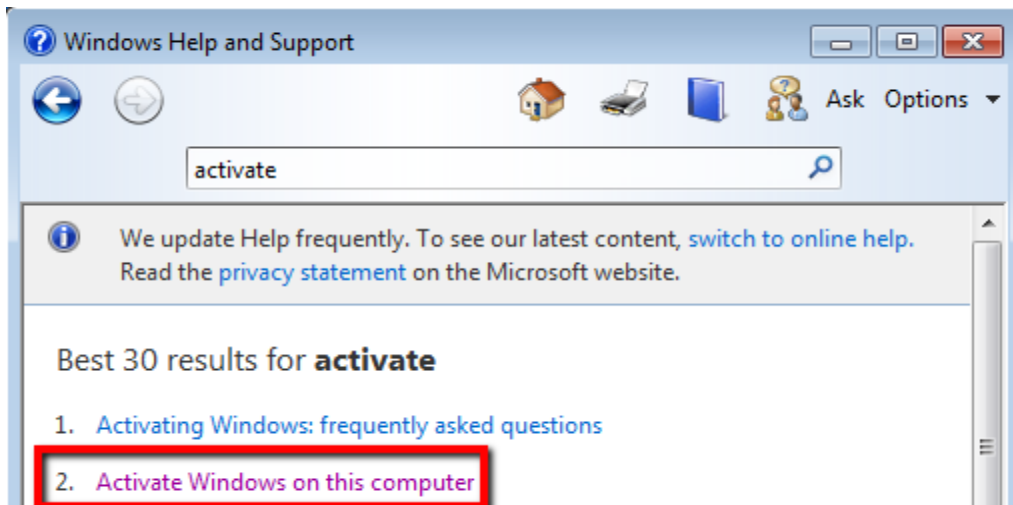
Windows Help and Support

Ask Options

activate

We update Help frequently. To see our latest content, switch to online help. Read the privacy statement on the Microsoft website.

Best 30 results for **activate**

1. Activating Windows: frequently asked questions

2. Activate Windows on this computer